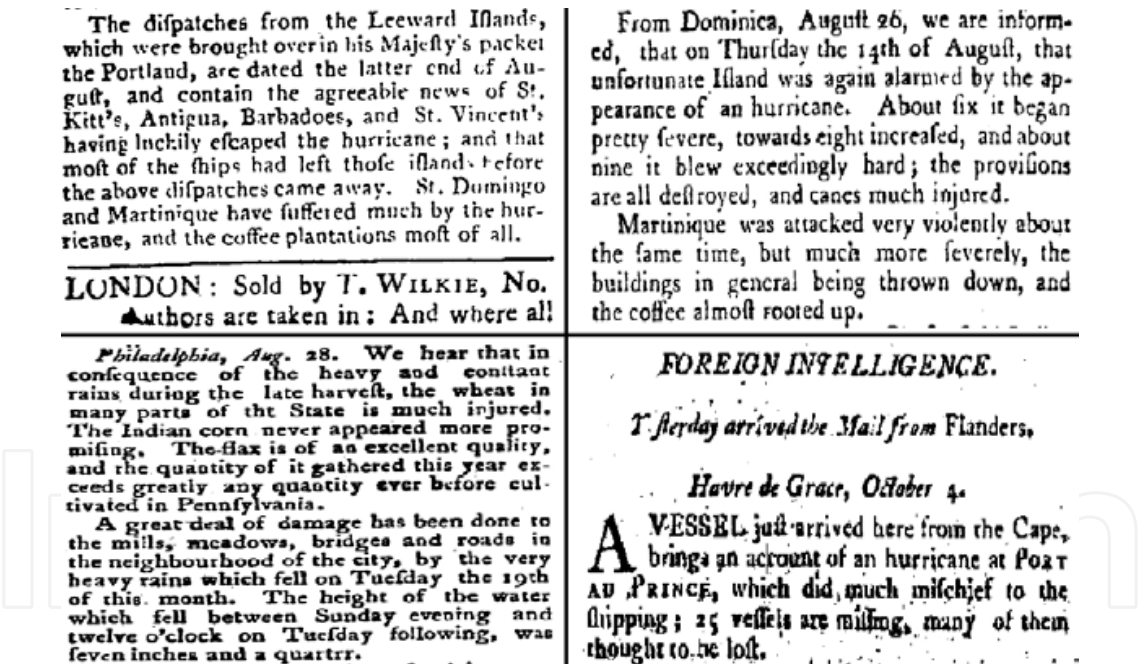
The difpatches from the Leeward Iflands, which were brought over in his Majefty's packet the Portland, are dated the latter end of August, and contain the agreeable news of St. Kitt's, Antigua, Barbadoes, and St. Vincent's having luckily efcaped the hurricane; and that moft of the fhips had left thofe iflands before the above difpatches came away. St. Domingo and Martinique have fuffered much by the hurricane, and the coffee plantations moft of all.

LONDON: Sold by T. WILKIE, No. Authors are taken in: And where all

From Dominica, Auguft 26, we are informed, that on Thurfday the 14th of Auguft, that unfortunate Ifland was again alarmed by the appearance of an hurricane. About fix it began pretty fevere, towards eight increafed, and about nine it blew exceedingly hard; the provifions are all deftroyed, and canes much injured.

Martinique was attacked very violently about the fame time, but much more feverely, the buildings in general being thrown down, and the coffee almoft rooted up.

Philadelphia, Aug. 28. We hear that in confequence of the heavy and conftant rains during the late harveft, the wheat in many parts of the State is much injured. The Indian corn never appeared more promifing. The flax is of an excellent quality, and the quantity of it gathered this year exceeds greatly any quantity ever before cultivated in Pennfylvania.

A great deal of damage has been done to the mills, meadows, bridges and roads in the neighbourhood of the city, by the very heavy rains which fell on Tuefday the 19th of this month. The height of the water which fell between Sunday evening and twelve o'clock on Tuefday following, was feven inches and a quartrr.

FOREIGN INTELLIGENCE.

Y fterday arrived the Mail from Flanders,

Havre de Grace, October 4.

A VESSEL juft arrived here from the Cape, brings an account of an hurricane at PORT AU PRINCE, which did much mifchief to the fhipping; 25 veffels are miffing, many of them thought to be loft.